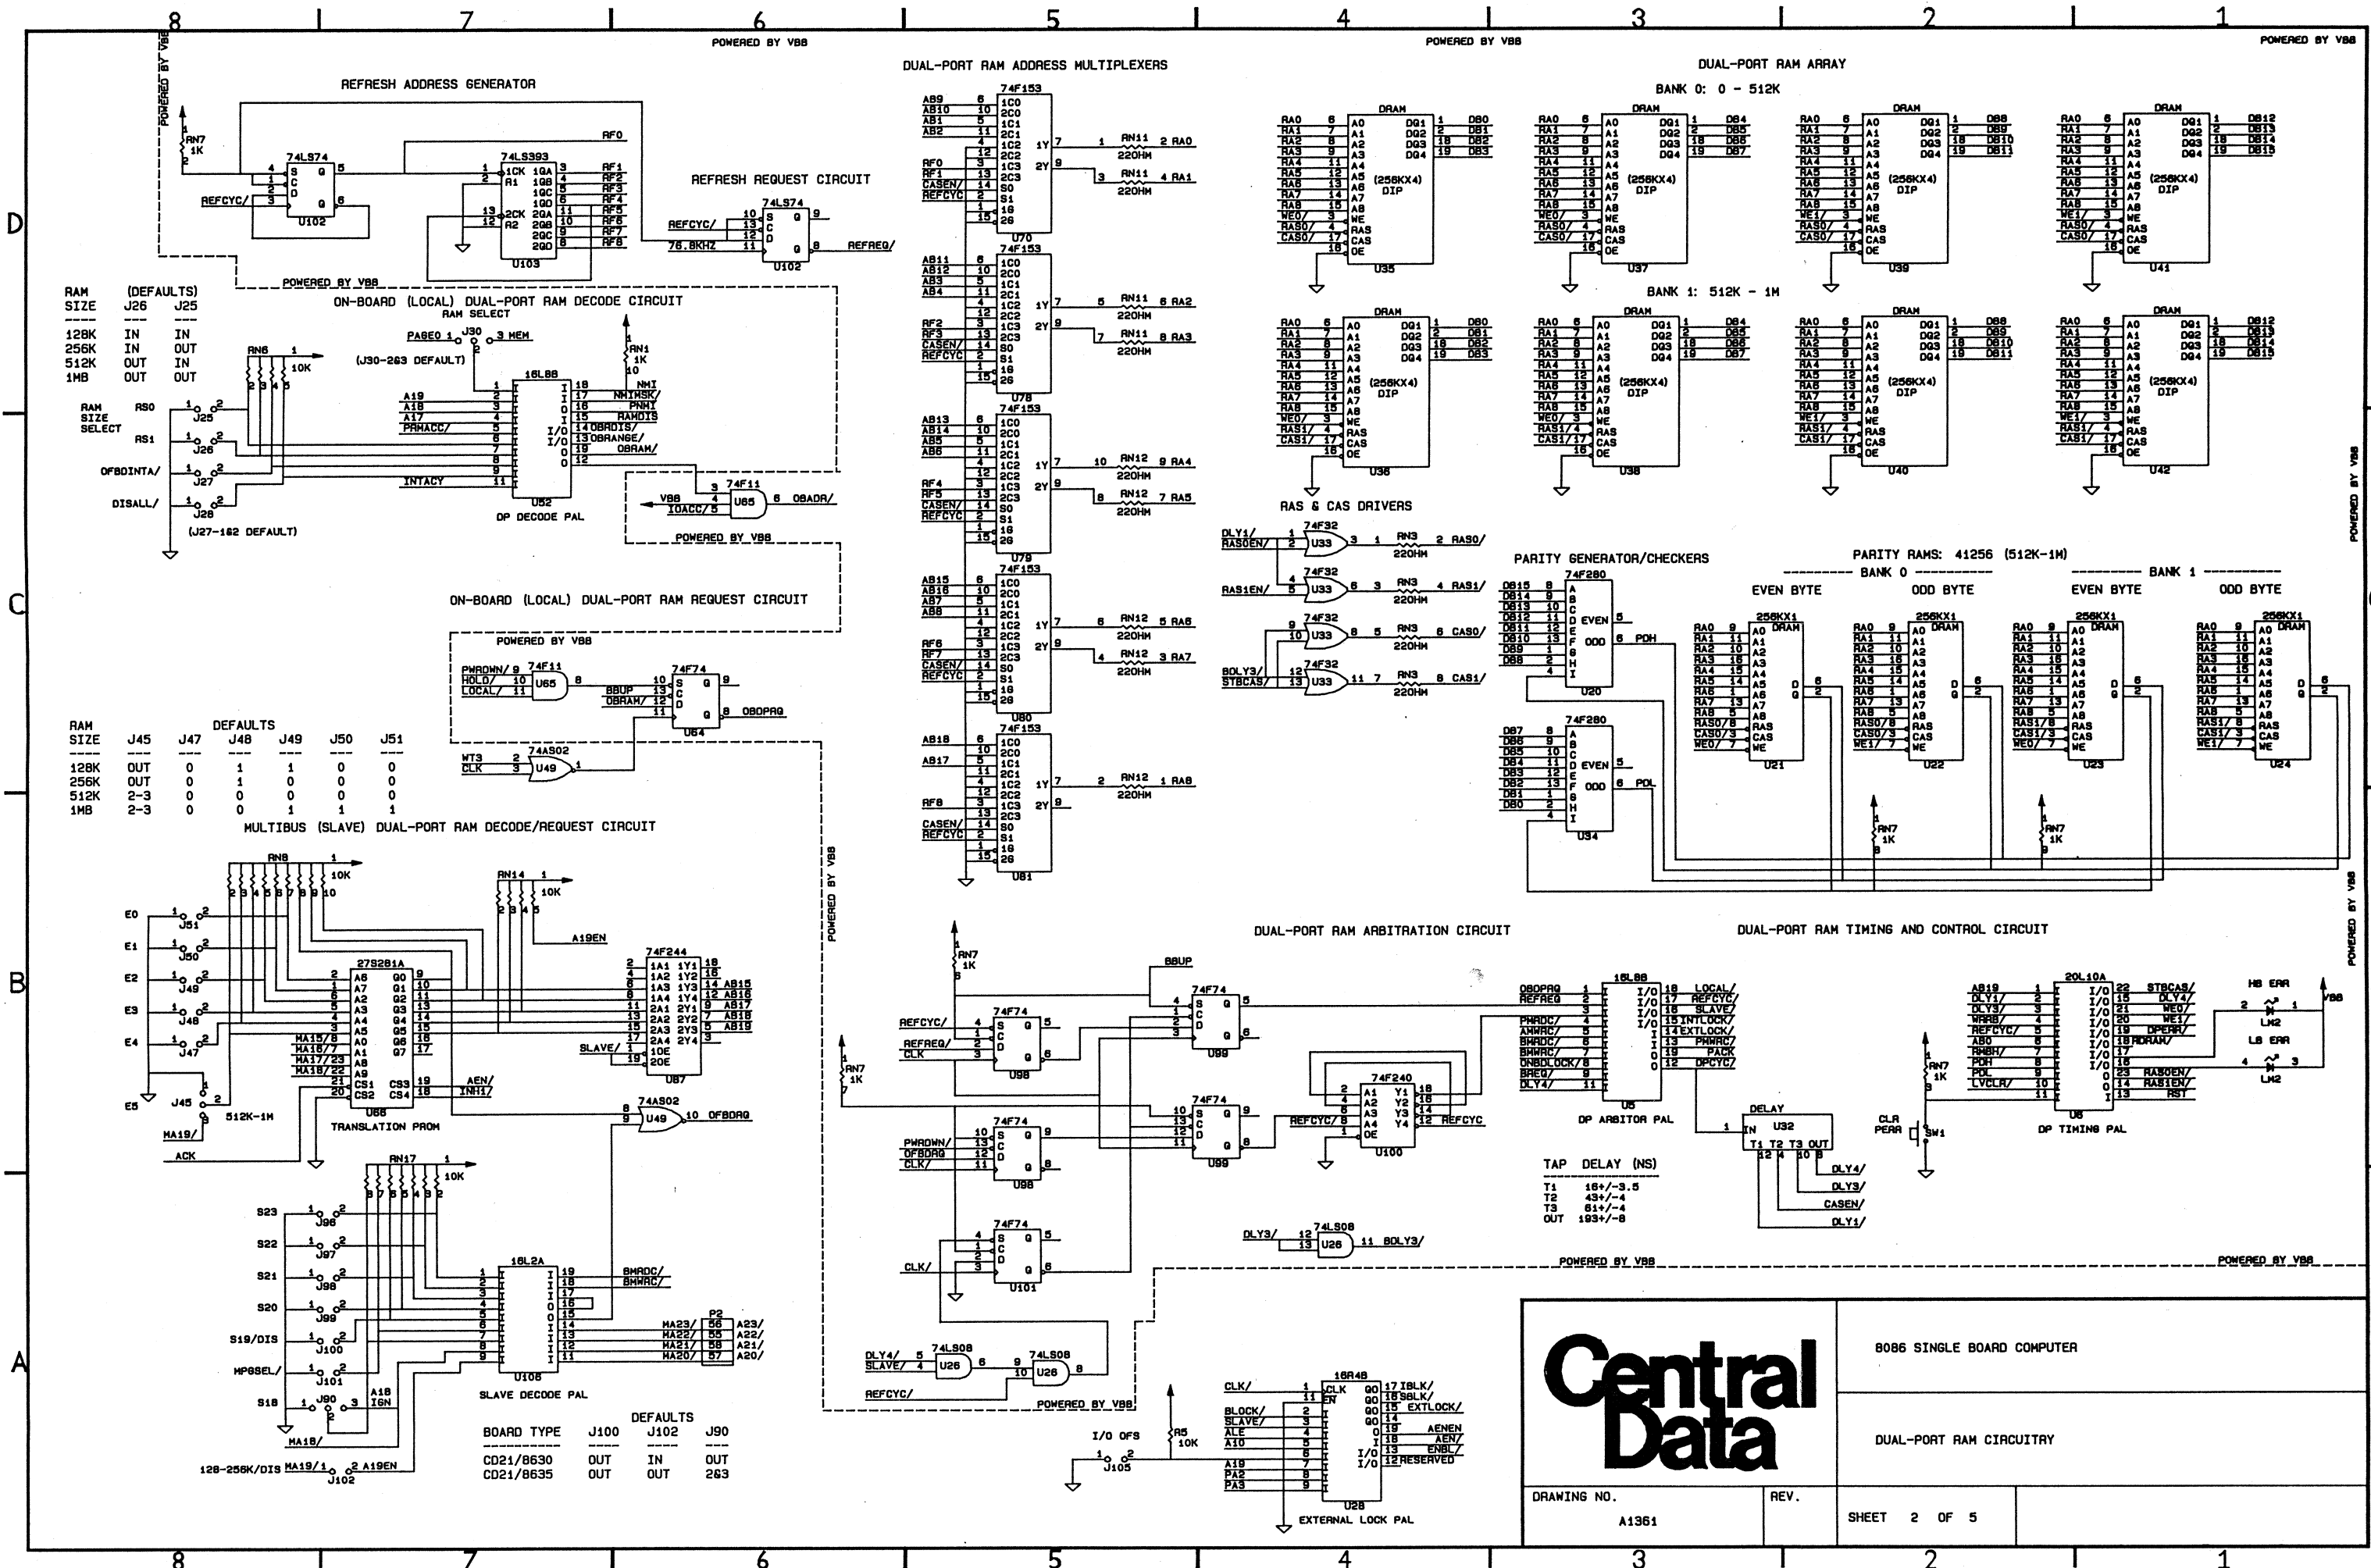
8 7 6 5 4 3 2 1

POWERED BY VBB

REFRESH ADDRESS GENERATOR

74LS74
U102
74LS393
U103
RF0 RF1 RF2 RF3 RF4 RF5 RF6 RF7 RF8
REFCYC/

REFRESH REQUEST CIRCUIT
74LS74
REFCYC/
76.8KHZ
U102
REFREQ/

DUAL-PORT RAM ADDRESS MULTIPLEXERS
74F153
U70
74F153
U78
74F153
U79
74F153
U80
74F153
U81
RN11 220HM 2 RA0
RN11 220HM 4 RA1
RN11 220HM 6 RA2
RN11 220HM 8 RA3
RN12 220HM 9 RA4
RN12 220HM 7 RA5
RN12 220HM 5 RA6
RN12 220HM 3 RA7
RN12 220HM 1 RA8

DUAL-PORT RAM ARRAY
BANK 0: 0 - 512K
DRAM (256KX4) DIP U35
DRAM (256KX4) DIP U37
DRAM (256KX4) DIP U39
DRAM (256KX4) DIP U41
BANK 1: 512K - 1M
DRAM (256KX4) DIP U36
DRAM (256KX4) DIP U38
DRAM (256KX4) DIP U40
DRAM (256KX4) DIP U42

| RAM SIZE | (DEFAULTS) J26 | J25 |
|---|---|---|
| 128K | IN | IN |
| 256K | IN | OUT |
| 512K | OUT | IN |
| 1MB | OUT | OUT |

POWERED BY VBB
ON-BOARD (LOCAL) DUAL-PORT RAM DECODE CIRCUIT
RAM SELECT
PAGE0 J30 3 MEM
(J30-2&3 DEFAULT)
RN6 10K
RAM SIZE SELECT RS0 J25 RS1 J26
OFBOINTA/ J27
DISALL/ J28
(J27-1&2 DEFAULT)
16L8B
U52
DP DECODE PAL
A19 A18 A17 PRMACC/ INTACY
NMI NMIMSK/ PNMI RAMDIS 14OBRDIS/ 13OBRANGE/ OBRAM/
74F11 U65 OBADR/
VBB IOACC/
POWERED BY VBB

RAS & CAS DRIVERS
DLY1/ RAS0EN/ 74F32 U33 RN3 220HM 2 RAS0/
RAS1EN/ U33 RN3 220HM 4 RAS1/
74F32 U33 RN3 220HM 6 CAS0/
BOLY3/ STBCAS/ 74F32 U33 RN3 220HM 8 CAS1/

PARITY GENERATOR/CHECKERS
74F280 U20 EVEN ODD POH
74F280 U34 EVEN ODD POL

PARITY RAMS: 41256 (512K-1M)
BANK 0 BANK 1
EVEN BYTE ODD BYTE EVEN BYTE ODD BYTE
256KX1 DRAM U21
256KX1 DRAM U22
256KX1 DRAM U23
256KX1 DRAM U24
RN7 1K

ON-BOARD (LOCAL) DUAL-PORT RAM REQUEST CIRCUIT
POWERED BY VBB
PWRDWN/ HOLD/ LOCAL/ 74F11 U65
BBUP OBRAM/ 74F74 U64 OBOPRQ
WT3 CLK 74AS02 U49

| RAM SIZE | J45 | J47 | J48 | J49 | J50 | J51 |
|---|---|---|---|---|---|---|
| 128K | OUT | 0 | 1 | 1 | 0 | 0 |
| 256K | OUT | 0 | 1 | 0 | 0 | 0 |
| 512K | 2-3 | 0 | 0 | 0 | 0 | 0 |
| 1MB | 2-3 | 0 | 0 | 1 | 1 | 1 |

DEFAULTS
MULTIBUS (SLAVE) DUAL-PORT RAM DECODE/REQUEST CIRCUIT
RN8 10K
RN14 10K
A19EN
E0 J51 E1 J50 E2 J49 E3 J48 E4 J47 E5 J45 512K-1M
MA19/ ACK
27S281A U66 TRANSLATION PROM
MA15/ MA16/ MA17/ MA18/
74F244 U67 AB15 AB16 AB17 AB18 AB19
SLAVE/
AEN/ INH1/
74AS02 U49 OFBDRQ
RN17 10K
S23 J96 S22 J97 S21 J98 S20 J99 S19/DIS J100 MPGSEL/ J101 S18 J90 A18 IGN
MA18/ 128-256K/DIS MA19/ J102 A19EN
16L2A U106 SLAVE DECODE PAL
BMRDC/ BMWRC/
P2 MA23/ A23/ MA22/ A22/ MA21/ A21/ MA20/ A20/

| BOARD TYPE | J100 | J102 | J90 |
|---|---|---|---|
| CD21/8630 | OUT | IN | OUT |
| CD21/8635 | OUT | OUT | 2&3 |

DEFAULTS

POWERED BY VBB

DUAL-PORT RAM ARBITRATION CIRCUIT
RN7 1K
BBUP
REFCYC/ REFREQ/ CLK 74F74 U98
74F74 U99
PWRDWN/ OFBDRQ CLK/ 74F74 U98
74F74 U99
74F240 U100 REFCYC/ REFCYC
CLK/ 74F74 U101
16L8B U5 DP ARBITOR PAL
OBOPRQ REFREQ PHRDC/ AMWRC/ BMRDC/ BMWRC/ DNBDLOCK/ BREQ/ DLY4/
LOCAL/ REFCYC/ SLAVE/ INTLOCK/ EXTLOCK/ PMWRC/ PACK DPCYC/
DELAY U32 IN T1 T2 T3 OUT
DLY4/ DLY3/ CASEN/ DLY1/

| TAP | DELAY (NS) |
|---|---|
| T1 | 16+/-3.5 |
| T2 | 43+/-4 |
| T3 | 61+/-4 |
| OUT | 193+/-8 |

DLY3/ 74LS08 U26 BOLY3/

DUAL-PORT RAM TIMING AND CONTROL CIRCUIT
20L10A U8 DP TIMING PAL
AB19 DLY1/ DLY3/ WRAB/ REFCYC/ AB0 BMBH/ POH POL LVCLR/
STBCAS/ DLY4/ WEO/ WE1/ DPERR/ RDRAM/ RAS0EN/ RAS1EN/ RST
RN7 1K CLR PERR SW1
HB ERR LM2 LB ERR LM2 VBB

POWERED BY VBB
DLY4/ SLAVE/ 74LS08 U26 74LS08 U26
REFCYC/
POWERED BY VBB
RN7 1K
RN5 10K
I/O OFS J105
16R4B U28 EXTERNAL LOCK PAL
CLK/ BLOCK/ SLAVE/ ALE A10 A19 PA2 PA3
IBLK/ SBLK/ EXTLOCK/ AENEN AEN/ ENBL/ RESERVED

Central Data
8086 SINGLE BOARD COMPUTER
DUAL-PORT RAM CIRCUITRY
DRAWING NO. A1361
REV.
SHEET 2 OF 5
A B C D